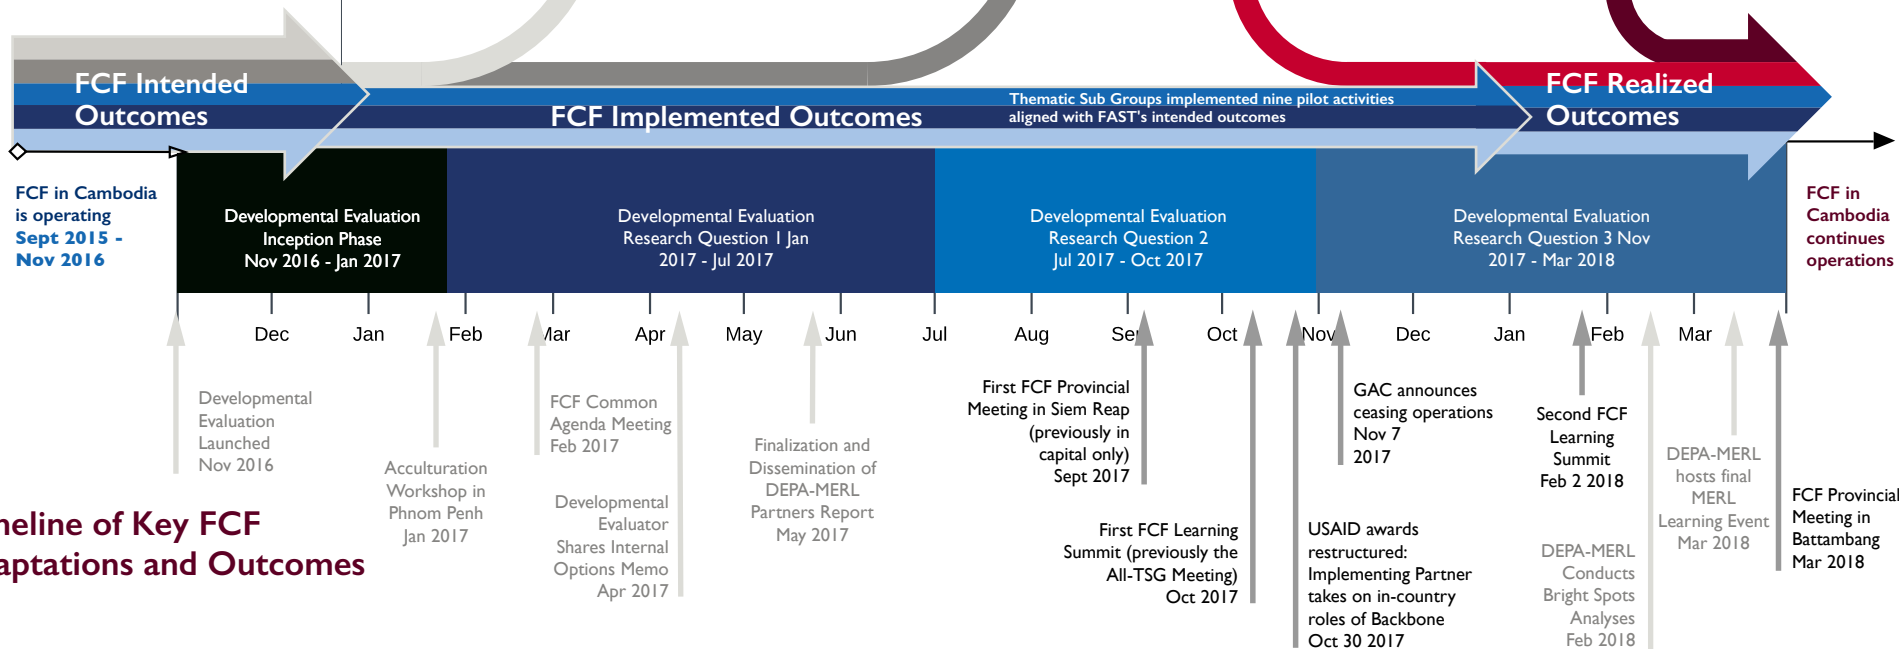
FCF Intended Outcomes

FCF Implemented Outcomes

Thematic Sub Groups implemented nine pilot activities aligned with FAST's intended outcomes

FCF Realized Outcomes

FCF in Cambodia is operating Sept 2015 - Nov 2016

Developmental Evaluation Inception Phase Nov 2016 - Jan 2017

Developmental Evaluation Research Question 1 Jan 2017 - Jul 2017

Developmental Evaluation Research Question 2 Jul 2017 - Oct 2017

Developmental Evaluation Research Question 3 Nov 2017 - Mar 2018

FCF in Cambodia continues operations

Dec Jan Feb Mar Apr May Jun Jul Aug Sep Oct Nov Dec Jan Feb Mar

Developmental Evaluation Launched Nov 2016

Acculturation Workshop in Phnom Penh Jan 2017

FCF Common Agenda Meeting Feb 2017

Developmental Evaluator Shares Internal Options Memo Apr 2017

Finalization and Dissemination of DEPA-MERL Partners Report May 2017

First FCF Provincial Meeting in Siem Reap (previously in capital only) Sept 2017

First FCF Learning Summit (previously the All-TSG Meeting) Oct 2017

USAID awards restructured: Implementing Partner takes on in-country roles of Backbone Oct 30 2017

GAC announces ceasing operations Nov 7 2017

Second FCF Learning Summit Feb 2 2018

DEPA-MERL Conducts Bright Spots Analyses Feb 2018

DEPA-MERL hosts final MERL Learning Event Mar 2018

FCF Provincial Meeting in Battambang Mar 2018

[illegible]eline of Key FCF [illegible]aptations and Outcomes